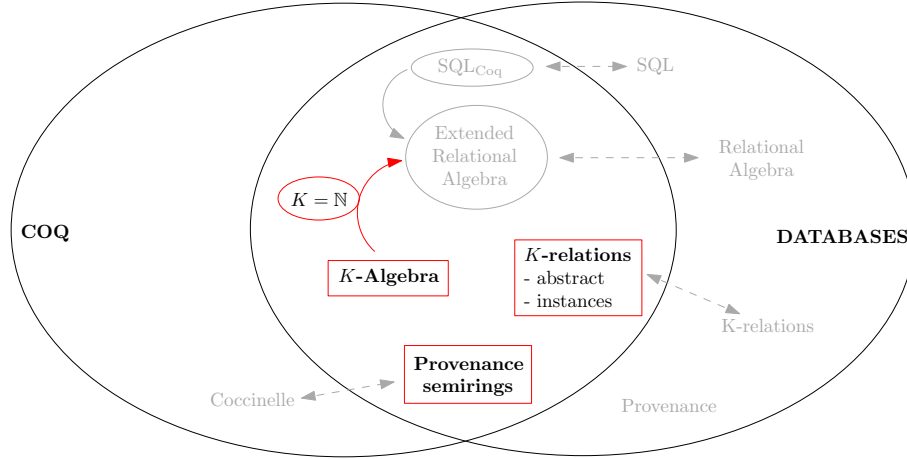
$SQL_{Coq}$

SQL

Extended Relational Algebra

Relational Algebra

COQ

$K = \mathbb{N}$

DATABASES

$K$-Algebra

$K$-relations
- abstract
- instances

K-relations

Provenance semirings

Coccinelle

Provenance